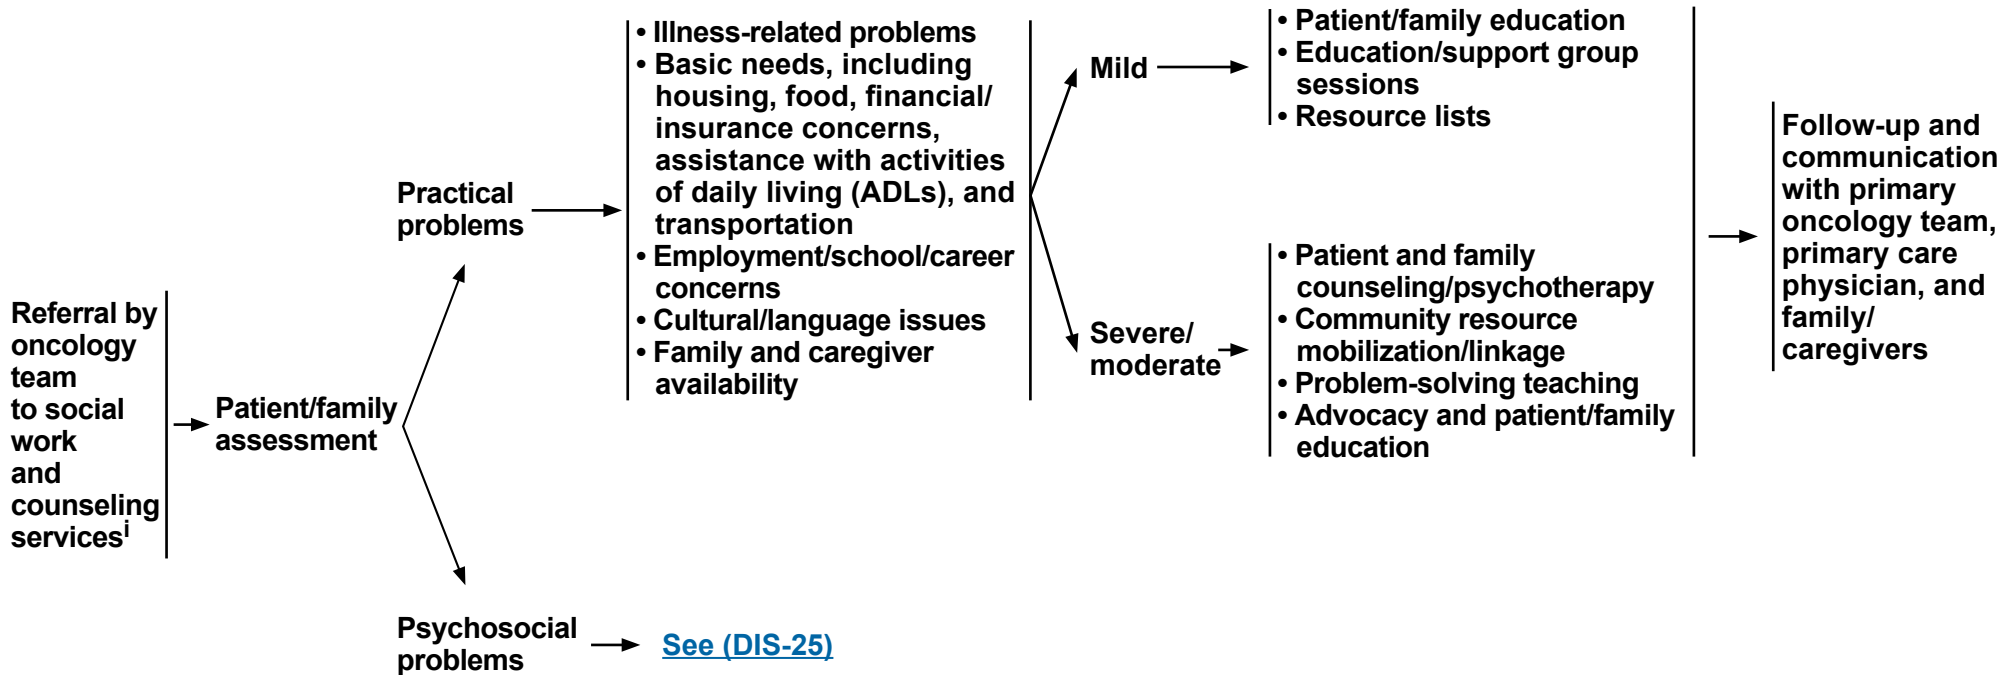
Referral by oncology team to social work and counseling services$^{i}$

Patient/family assessment

Practical problems

• Illness-related problems
• Basic needs, including housing, food, financial/ insurance concerns, assistance with activities of daily living (ADLs), and transportation
• Employment/school/career concerns
• Cultural/language issues
• Family and caregiver availability

Mild

• Patient/family education
• Education/support group sessions
• Resource lists

Severe/ moderate

• Patient and family counseling/psychotherapy
• Community resource mobilization/linkage
• Problem-solving teaching
• Advocacy and patient/family education

Follow-up and communication with primary oncology team, primary care physician, and family/ caregivers

Psychosocial problems

See (DIS-25)